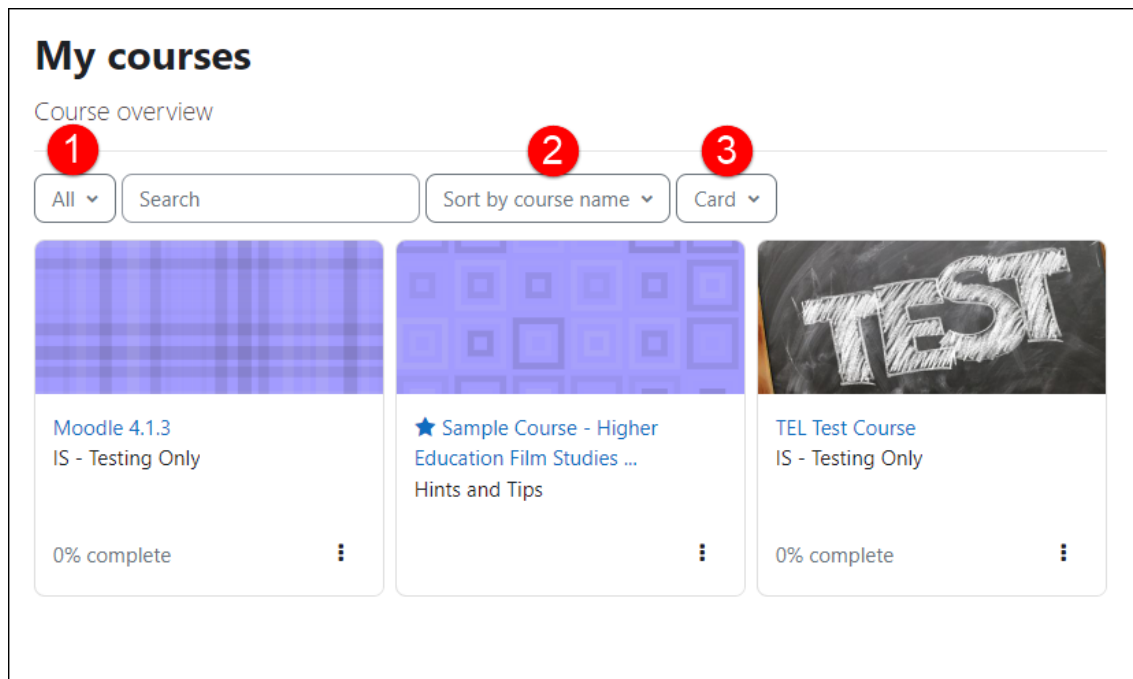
My courses

Course overview

1

2

3

All

Search

Sort by course name

Card

TEST

Moodle 4.1.3
IS - Testing Only

0% complete

Sample Course - Higher Education Film Studies ...
Hints and Tips

TEL Test Course
IS - Testing Only

0% complete